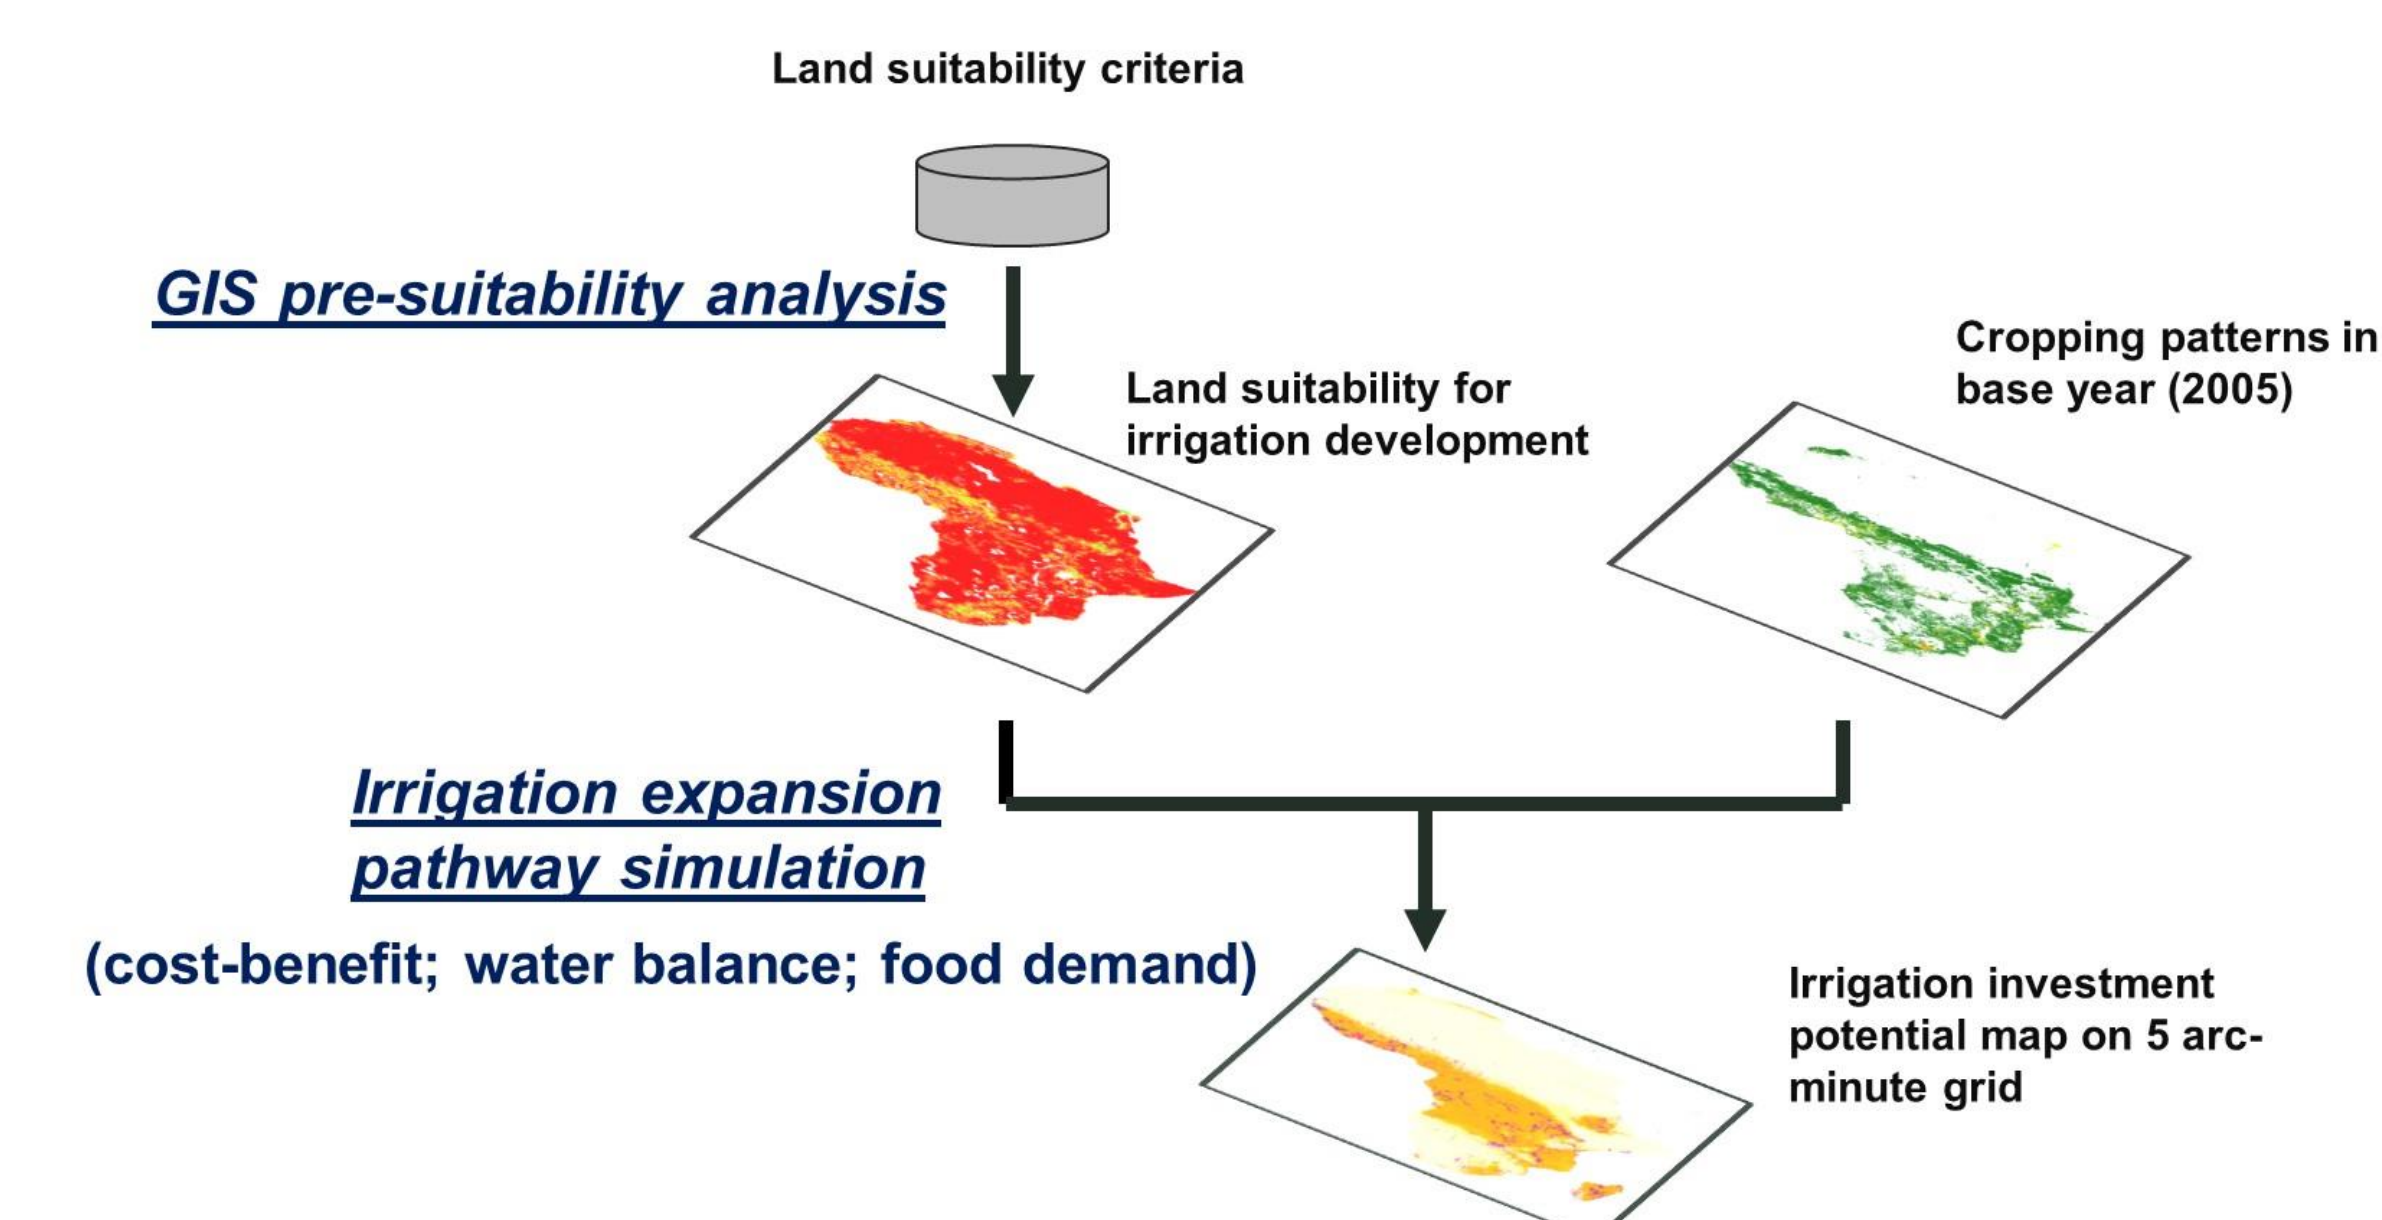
Land suitability criteria

GIS pre-suitability analysis

Land suitability for irrigation development

Cropping patterns in base year (2005)

Irrigation expansion pathway simulation

(cost-benefit; water balance; food demand)

Irrigation investment potential map on 5 arc-minute grid